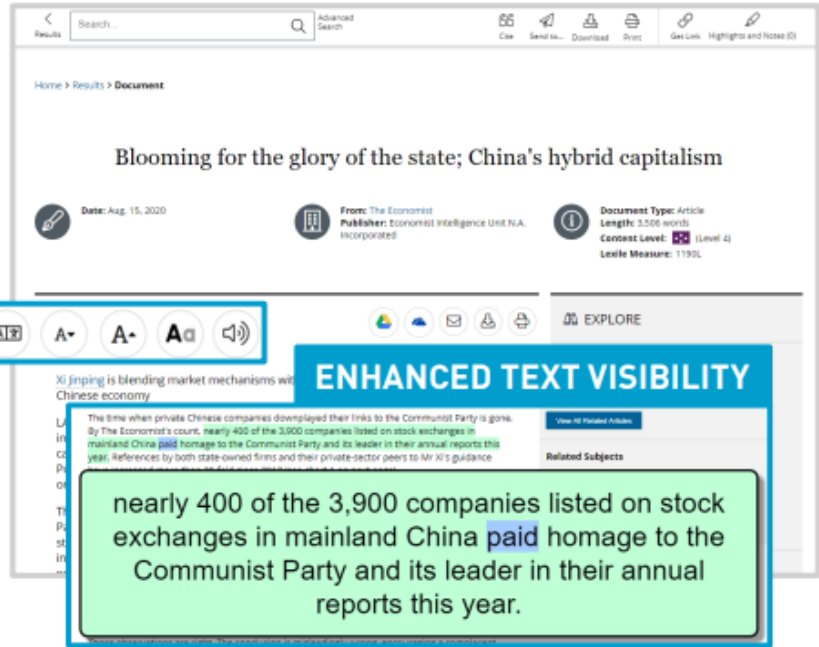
Results Search... Advanced Search Cite Send to... Download Print Get Link Highlights and Notes (0)

Home > Results > Document

Blooming for the glory of the state; China's hybrid capitalism

Date: Aug. 15, 2020

From: The Economist
Publisher: Economist Intelligence Unit N.A. Incorporated

Document Type: Article
Length: 3,506 words
Content Level: (Level 4)
Lexile Measure: 1190L

A A Aa

EXPLORE

ENHANCED TEXT VISIBILITY

Xi Jinping is blending market mechanisms wit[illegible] Chinese economy

The time when private Chinese companies downplayed their links to the Communist Party is gone. By The Economist's count, nearly 400 of the 3,900 companies listed on stock exchanges in mainland China paid homage to the Communist Party and its leader in their annual reports this year. References by both state-owned firms and their private-sector peers to Mr Xi's guidance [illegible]

View All Related Articles

Related Subjects

nearly 400 of the 3,900 companies listed on stock exchanges in mainland China paid homage to the Communist Party and its leader in their annual reports this year.

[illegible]